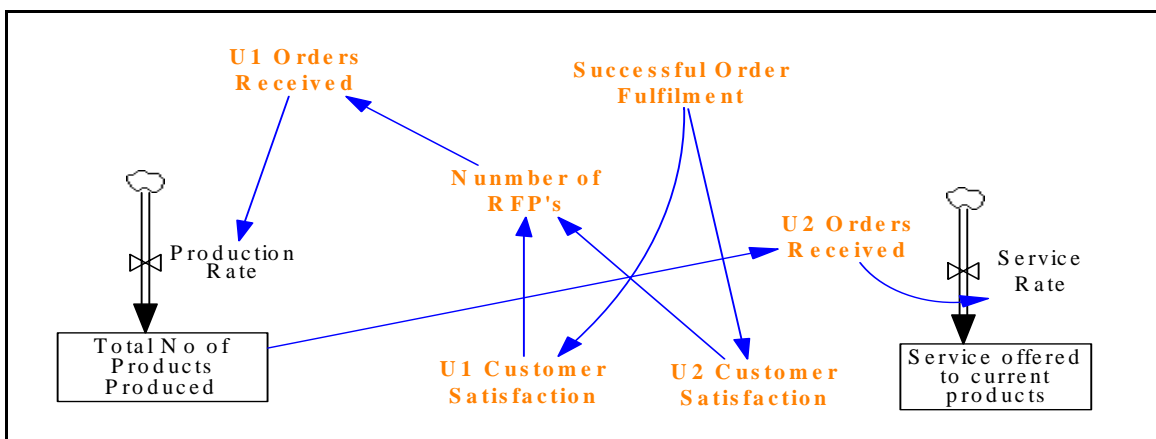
U1 Orders Received

Successful Order Fulfilment

Nunmber of RFP's

U2 Orders Received

Production Rate

Service Rate

Total No of Products Produced

U1 Customer Satisfaction

U2 Customer Satisfaction

Service offered to current products